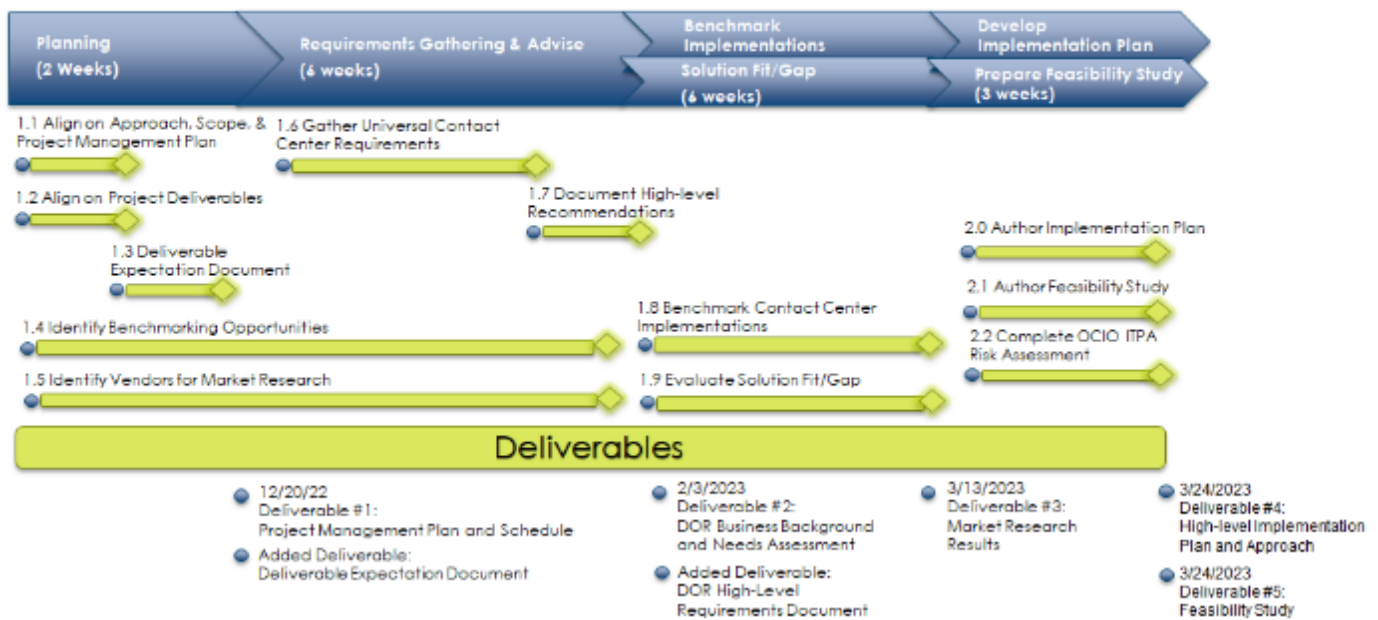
Planning
(2 Weeks)

Requirements Gathering & Advise
(6 weeks)

Benchmark Implementations

Solution Fit/Gap
(6 weeks)

Develop Implementation Plan

Prepare Feasibility Study
(3 weeks)

1.1 Align on Approach, Scope, & Project Management Plan

1.2 Align on Project Deliverables

1.3 Deliverable Expectation Document

1.4 Identify Benchmarking Opportunities

1.5 Identify Vendors for Market Research

1.6 Gather Universal Contact Center Requirements

1.7 Document High-level Recommendations

1.8 Benchmark Contact Center Implementations

1.9 Evaluate Solution Fit/Gap

2.0 Author Implementation Plan

2.1 Author Feasibility Study

2.2 Complete OCIO ITPA Risk Assessment

Deliverables

12/20/22
Deliverable #1:
Project Management Plan and Schedule

Added Deliverable:
Deliverable Expectation Document

2/3/2023
Deliverable #2:
DOR Business Background and Needs Assessment

Added Deliverable:
DOR High-Level Requirements Document

3/13/2023
Deliverable #3:
Market Research Results

3/24/2023
Deliverable #4:
High-level Implementation Plan and Approach

3/24/2023
Deliverable #5:
Feasibility Study